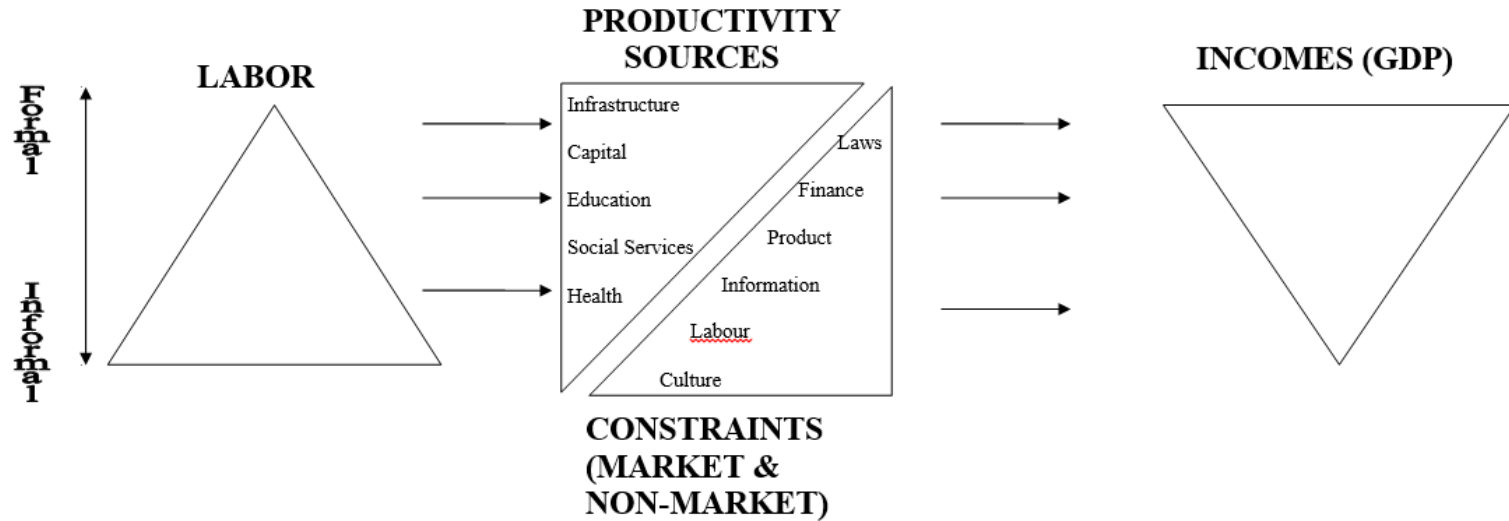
Formal

Informal

LABOR

PRODUCTIVITY SOURCES

Infrastructure

Capital

Education

Social Services

Health

Laws

Finance

Product

Information

Labour

Culture

CONSTRAINTS (MARKET & NON-MARKET)

INCOMES (GDP)